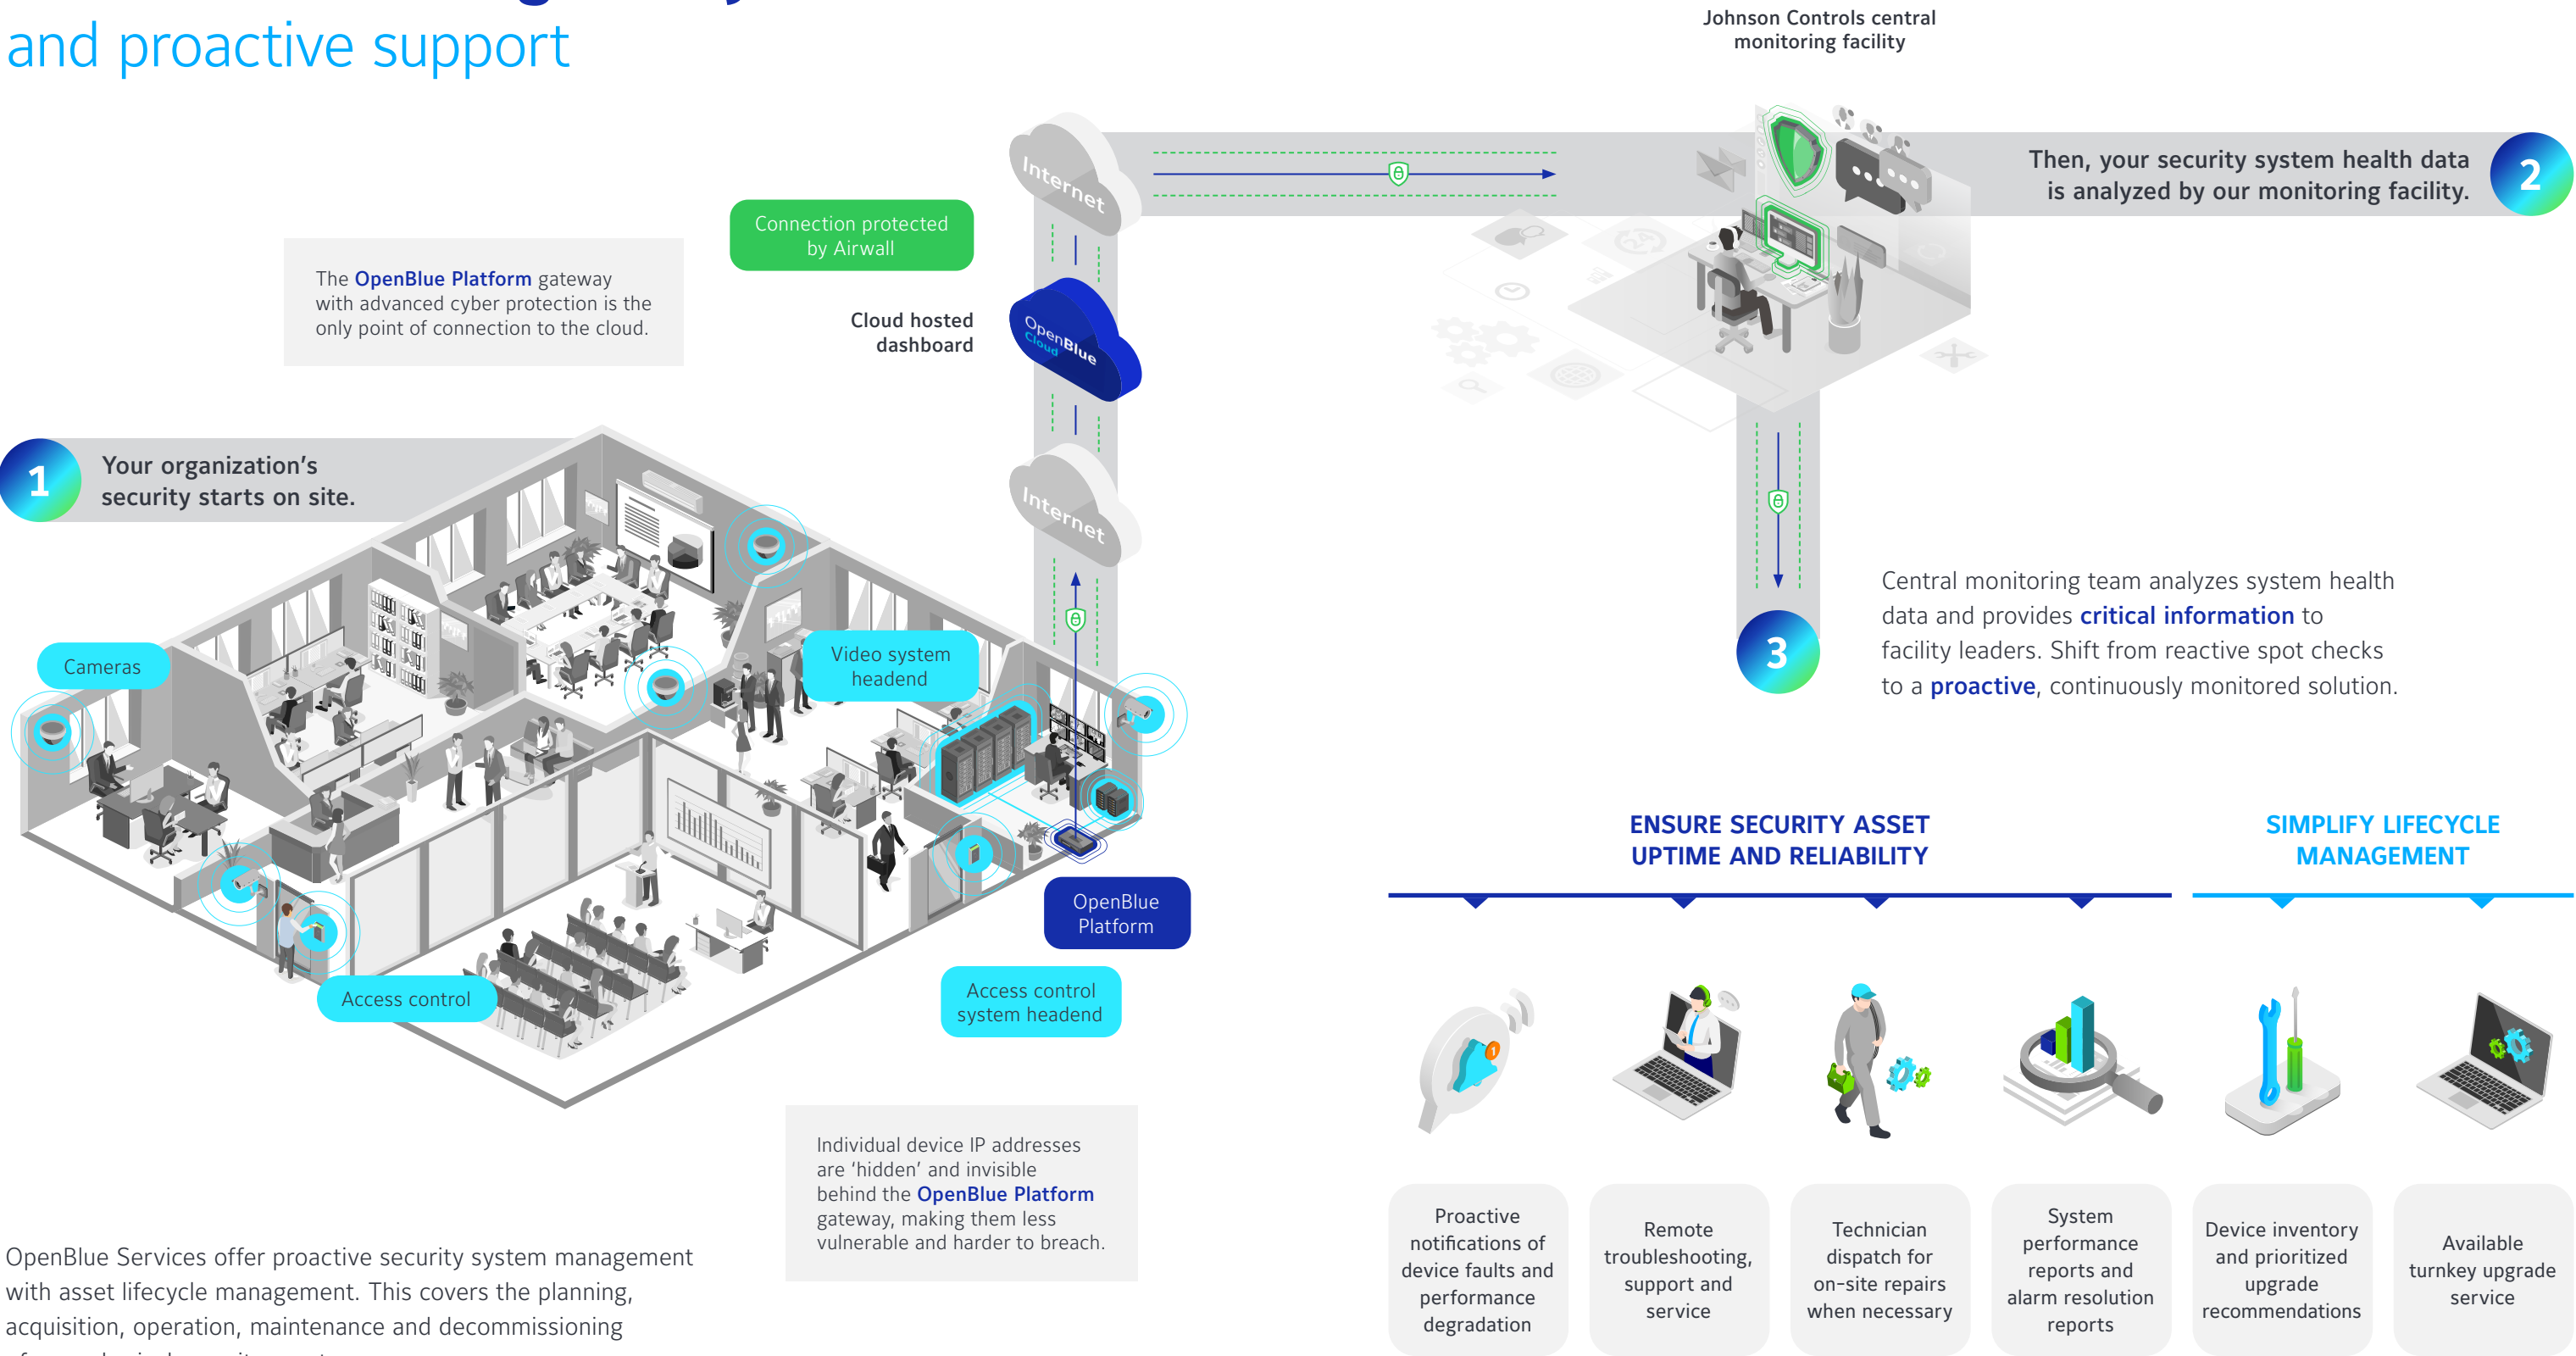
and proactive support

Johnson Controls central monitoring facility

Internet

Then, your security system health data is analyzed by our monitoring facility.

2

Connection protected by Airwall

The OpenBlue Platform gateway with advanced cyber protection is the only point of connection to the cloud.

Cloud hosted dashboard

OpenBlue Cloud

1

Your organization's security starts on site.

Internet

Central monitoring team analyzes system health data and provides critical information to facility leaders. Shift from reactive spot checks to a proactive, continuously monitored solution.

3

Cameras

Video system headend

ENSURE SECURITY ASSET UPTIME AND RELIABILITY

SIMPLIFY LIFECYCLE MANAGEMENT

OpenBlue Platform

Access control

Access control system headend

Individual device IP addresses are 'hidden' and invisible behind the OpenBlue Platform gateway, making them less vulnerable and harder to breach.

OpenBlue Services offer proactive security system management with asset lifecycle management. This covers the planning, acquisition, operation, maintenance and decommissioning

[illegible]

Proactive notifications of device faults and performance degradation

Remote troubleshooting, support and service

Technician dispatch for on-site repairs when necessary

System performance reports and alarm resolution reports

Device inventory and prioritized upgrade recommendations

Available turnkey upgrade service